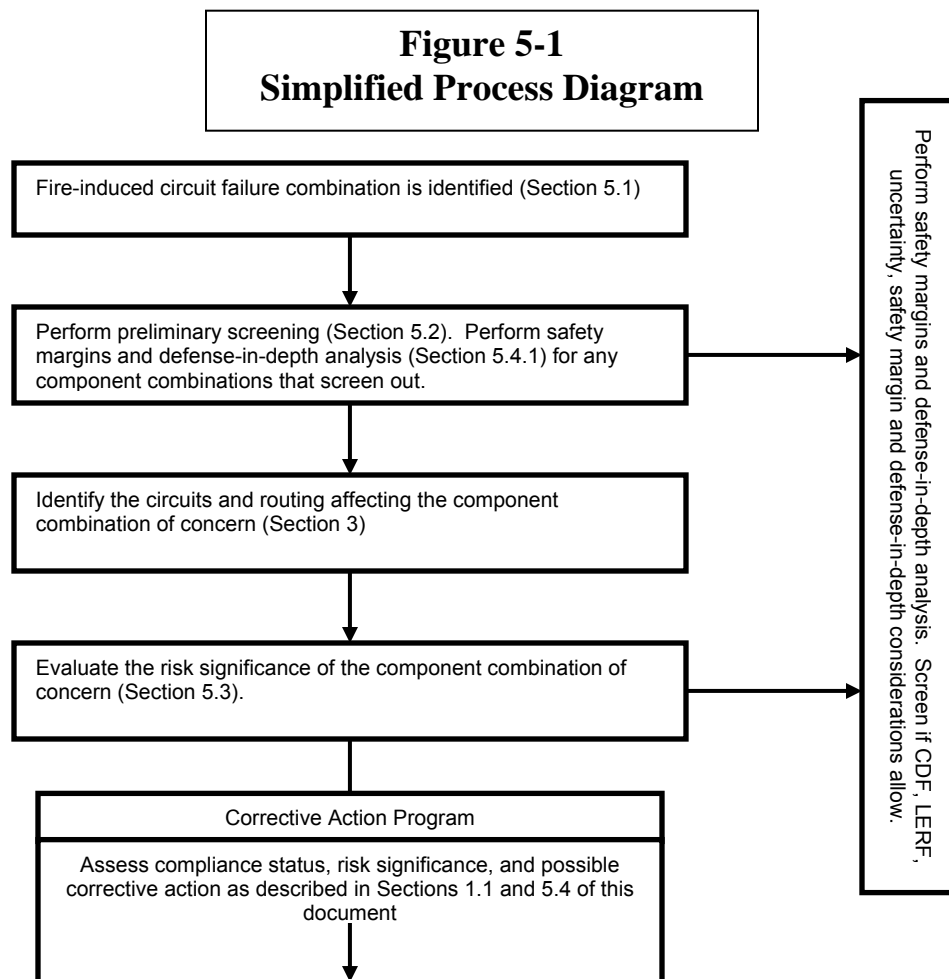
**Figure 5-1**
**Simplified Process Diagram**

Fire-induced circuit failure combination is identified (Section 5.1)

Perform preliminary screening (Section 5.2). Perform safety margins and defense-in-depth analysis (Section 5.4.1) for any component combinations that screen out.

Identify the circuits and routing affecting the component combination of concern (Section 3)

Evaluate the risk significance of the component combination of concern (Section 5.3).

Corrective Action Program

Assess compliance status, risk significance, and possible corrective action as described in Sections 1.1 and 5.4 of this document

Perform safety margins and defense-in-depth analysis. Screen if CDF, LERF, uncertainty, safety margin and defense-in-depth considerations allow.